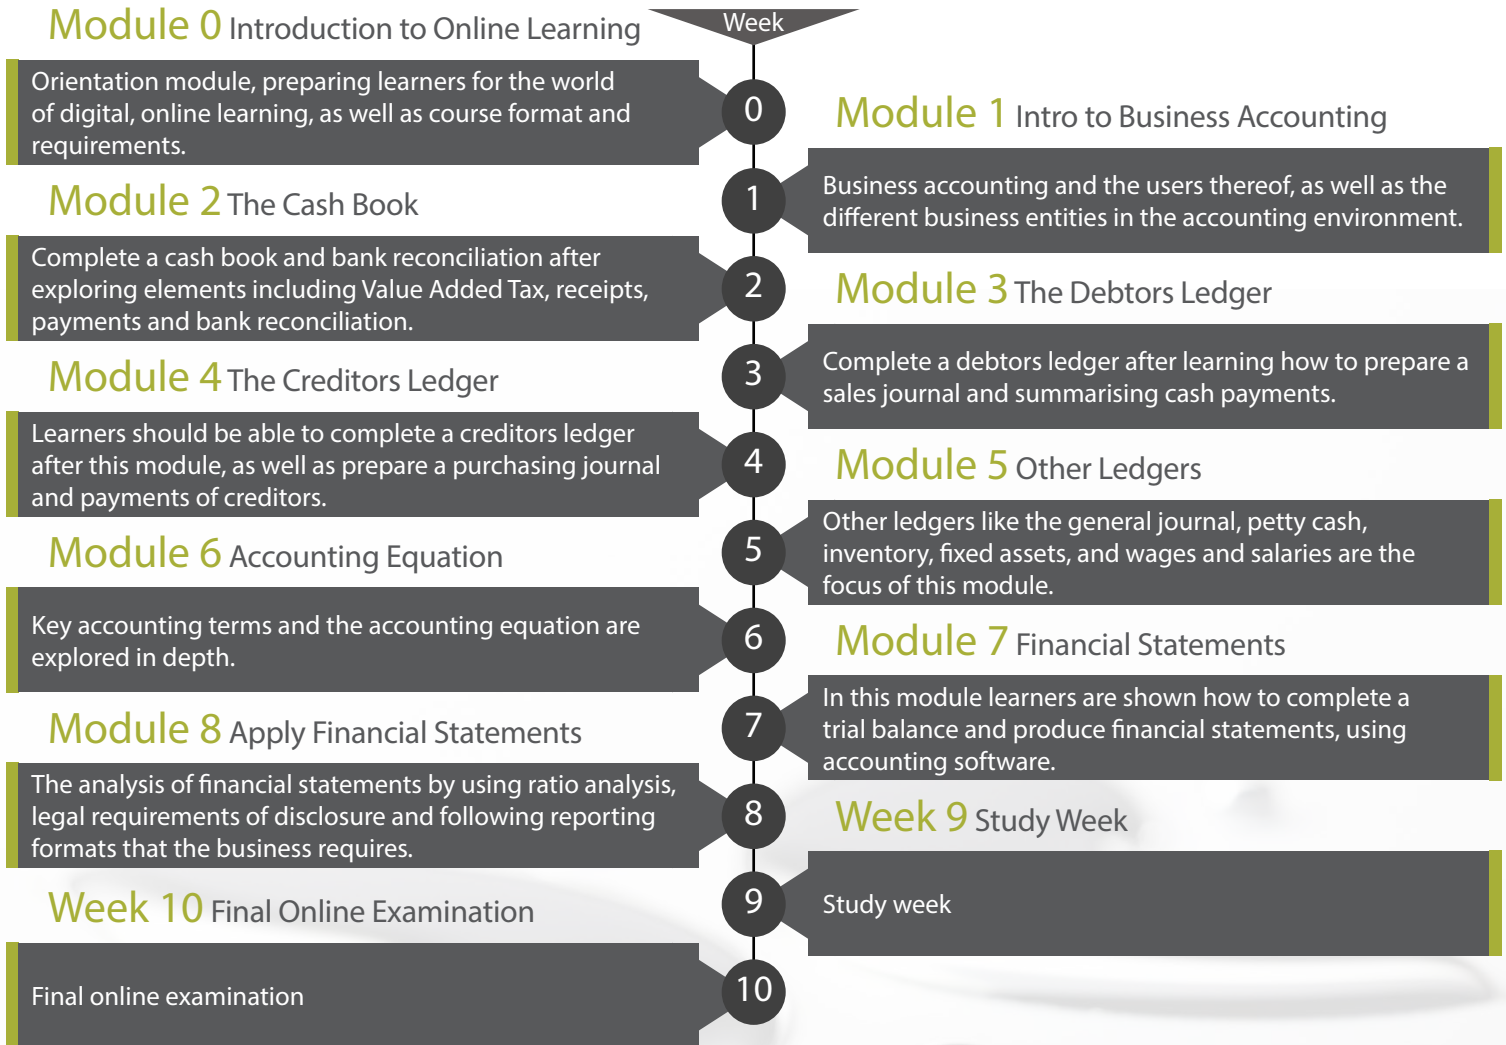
Module 0 Introduction to Online Learning

Week

Orientation module, preparing learners for the world of digital, online learning, as well as course format and requirements.

0

Module 1 Intro to Business Accounting

Business accounting and the users thereof, as well as the different business entities in the accounting environment.

1

Module 2 The Cash Book

Complete a cash book and bank reconciliation after exploring elements including Value Added Tax, receipts, payments and bank reconciliation.

2

Module 3 The Debtors Ledger

Complete a debtors ledger after learning how to prepare a sales journal and summarising cash payments.

3

Module 4 The Creditors Ledger

Learners should be able to complete a creditors ledger after this module, as well as prepare a purchasing journal and payments of creditors.

4

Module 5 Other Ledgers

Other ledgers like the general journal, petty cash, inventory, fixed assets, and wages and salaries are the focus of this module.

5

Module 6 Accounting Equation

Key accounting terms and the accounting equation are explored in depth.

6

Module 7 Financial Statements

In this module learners are shown how to complete a trial balance and produce financial statements, using accounting software.

7

Module 8 Apply Financial Statements

The analysis of financial statements by using ratio analysis, legal requirements of disclosure and following reporting formats that the business requires.

8

Week 9 Study Week

Study week

9

Week 10 Final Online Examination

Final online examination

10